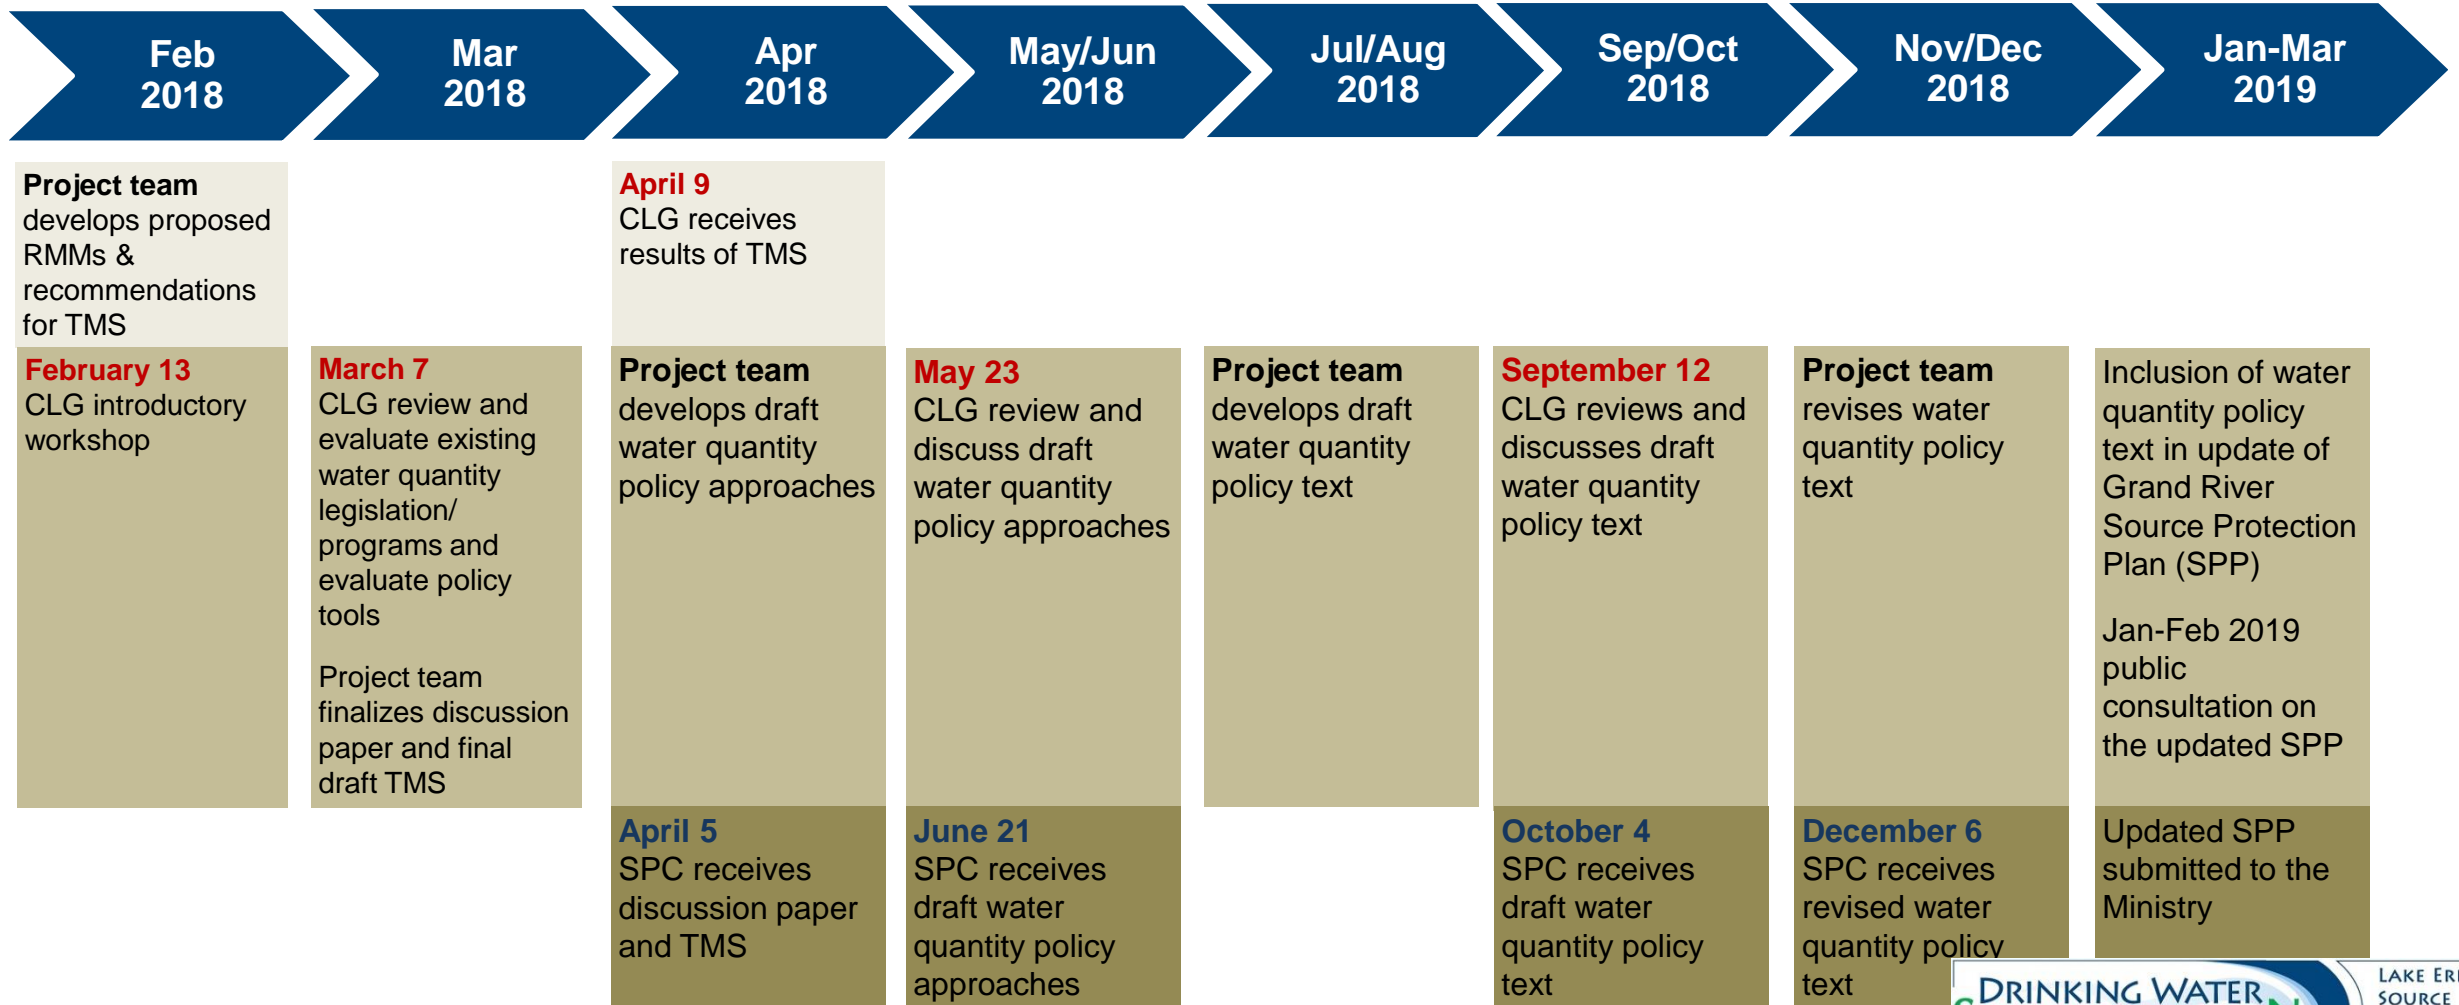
Feb 2018

Mar 2018

Apr 2018

May/Jun 2018

Jul/Aug 2018

Sep/Oct 2018

Nov/Dec 2018

Jan-Mar 2019

**Project team** develops proposed RMMs & recommendations for TMS

February 13
CLG introductory workshop

March 7
CLG review and evaluate existing water quantity legislation/ programs and evaluate policy tools

Project team finalizes discussion paper and final draft TMS

April 9
CLG receives results of TMS

**Project team** develops draft water quantity policy approaches

April 5
SPC receives discussion paper and TMS

May 23
CLG review and discuss draft water quantity policy approaches

June 21
SPC receives draft water quantity policy approaches

**Project team** develops draft water quantity policy text

September 12
CLG reviews and discusses draft water quantity policy text

October 4
SPC receives draft water quantity policy text

**Project team** revises water quantity policy text

December 6
SPC receives revised water quantity policy text

Inclusion of water quantity policy text in update of Grand River Source Protection Plan (SPP)

Jan-Feb 2019 public consultation on the updated SPP

Updated SPP submitted to the Ministry

DRINKING WATER

LAKE ER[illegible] SOURCE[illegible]